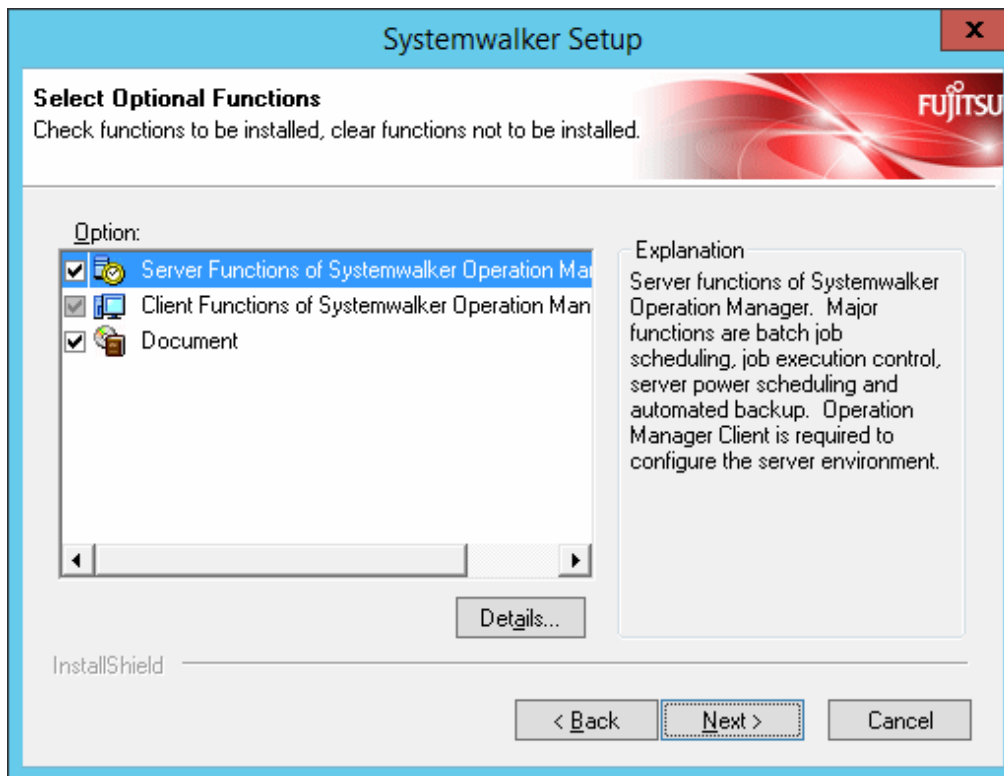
Systemwalker Setup

x

Select Optional Functions
Check functions to be installed, clear functions not to be installed.

FUJITSU

Option:

Server Functions of Systemwalker Operation Ma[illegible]
Client Functions of Systemwalker Operation Man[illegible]
Document

Explanation
Server functions of Systemwalker Operation Manager. Major functions are batch job scheduling, job execution control, server power scheduling and automated backup. Operation Manager Client is required to configure the server environment.

Details...

InstallShield

< Back

Next >

Cancel